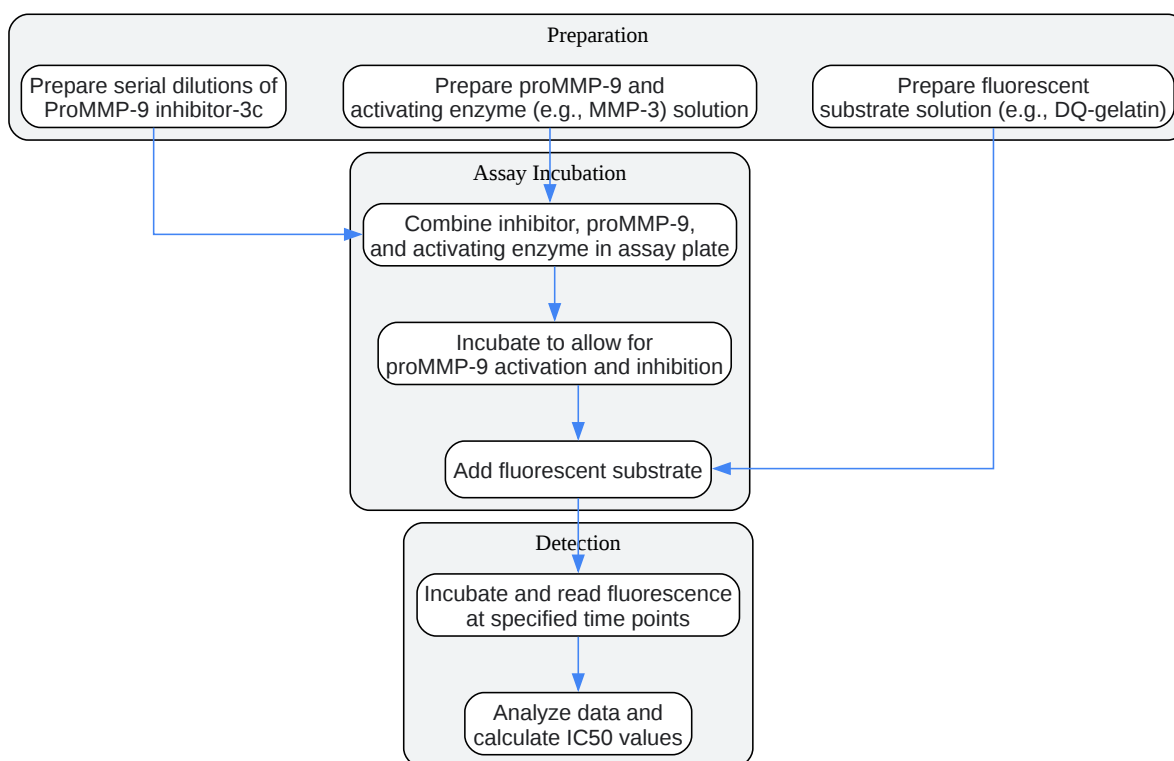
Preparation

Prepare serial dilutions of ProMMP-9 inhibitor-3c

Prepare proMMP-9 and activating enzyme (e.g., MMP-3) solution

Prepare fluorescent substrate solution (e.g., DQ-gelatin)

Assay Incubation

Combine inhibitor, proMMP-9, and activating enzyme in assay plate

Incubate to allow for proMMP-9 activation and inhibition

Add fluorescent substrate

Detection

Incubate and read fluorescence at specified time points

Analyze data and calculate IC50 values